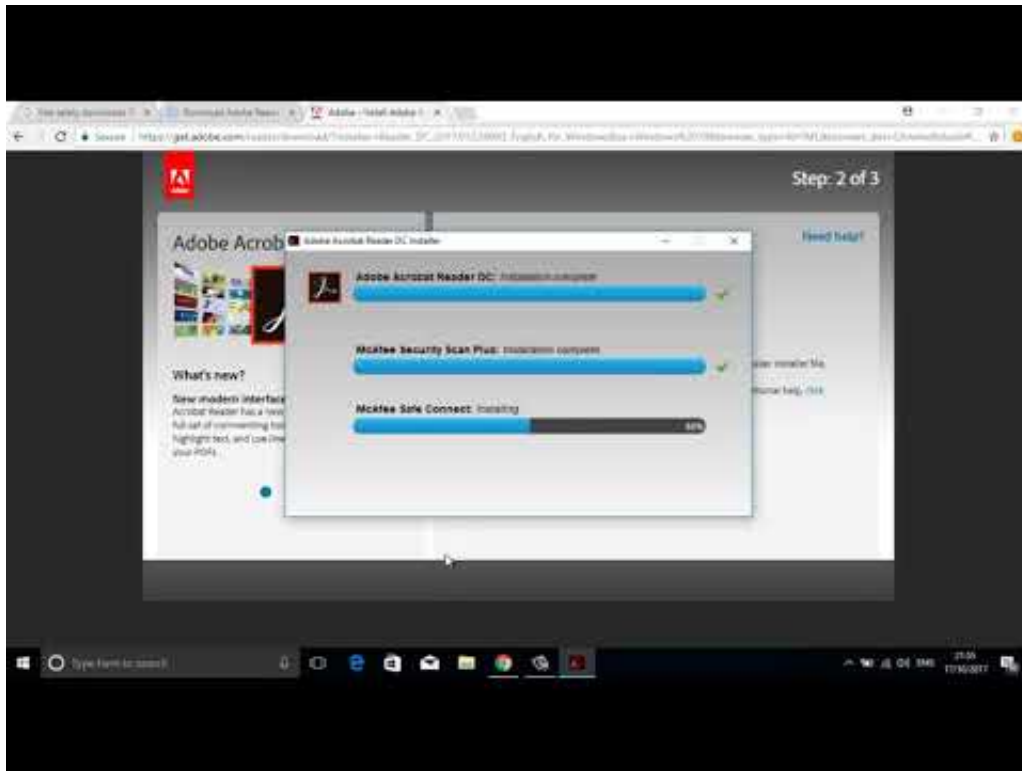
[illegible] | Download Adobe Reader | Adobe - Install Adobe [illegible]

Secure | https://get.adobe.com/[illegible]

Step: 2 of 3

Adobe Acrob

Need help?

Adobe Acrobat Reader DC Installer

Adobe Acrobat Reader DC: Installation complete

McAfee Security Scan Plus: Installation complete

McAfee Safe Connect: Installing

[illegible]%

What's new?

New modern interface
Acrobat Reader has a new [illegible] full set of commenting too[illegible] highlight text, and use line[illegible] your PDFs.

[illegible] installer file.

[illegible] help, click

Type here to search

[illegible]